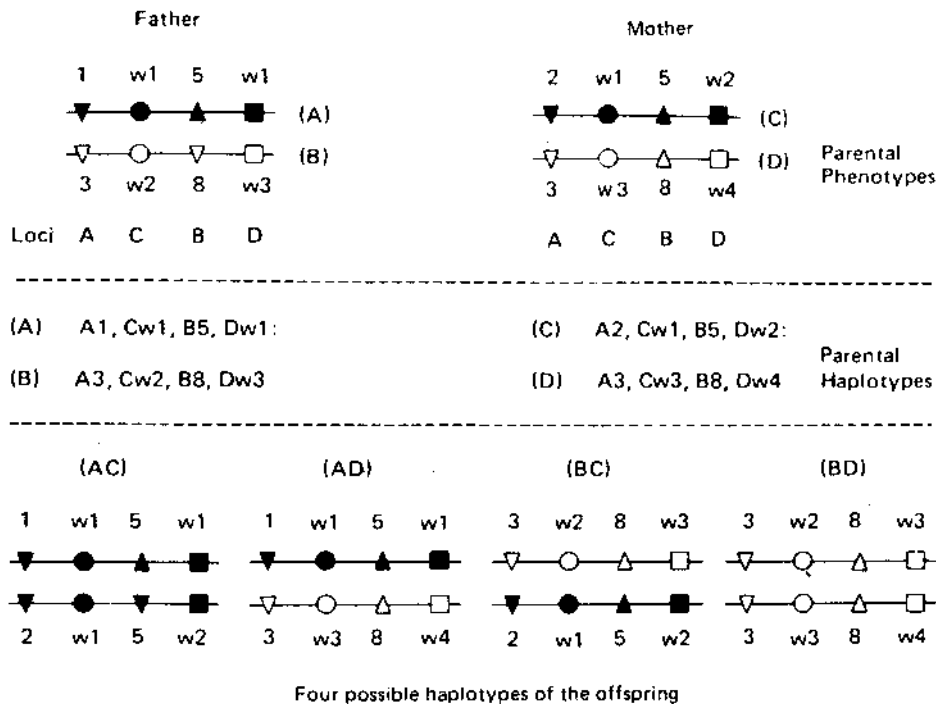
Father

1 w1 5 w1

(A)

(B)

3 w2 8 w3

Loci A C B D

Mother

2 w1 5 w2

(C)

(D)

3 w3 8 w4

A C B D

Parental Phenotypes

(A) A1, Cw1, B5, Dw1:

(B) A3, Cw2, B8, Dw3

(C) A2, Cw1, B5, Dw2:

(D) A3, Cw3, B8, Dw4

Parental Haplotypes

(AC)

1 w1 5 w1

2 w1 5 w2

(AD)

1 w1 5 w1

3 w3 8 w4

(BC)

3 w2 8 w3

2 w1 5 w2

(BD)

3 w2 8 w3

3 w3 8 w4

Four possible haplotypes of the offspring